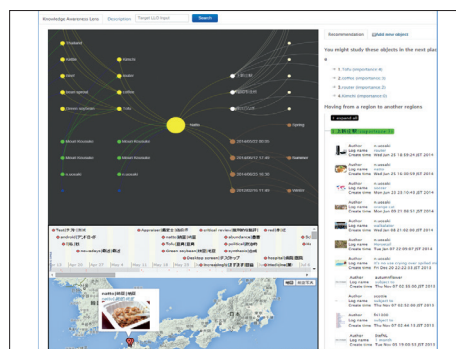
Knowledge Awareness Lens  Description  Target LLO Input  Search

Recommendation  Global view objects

You might study these objects in the next place

1. Tofu (importance 8)
2. coffee (importance 3)
3. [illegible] (importance 3)
4. Kimchi (importance 3)

Moving from a region to another regions

Expand all

1. 上野公園 (importance 1)

Author: n.sasaki
Create time: Wed Jun 25 16:59:24 JST 2014

Author: n.sasaki
Create time: Wed Jun 25 16:00:59 JST 2014

Author: n.sasaki
Create time: Mon Jun 23 22:10:45 JST 2014

Author: n.sasaki
Create time: Mon Jun 09 21:00:51 JST 2014

Author: n.sasaki
Create time: Mon Jun 09 21:02:40 JST 2014

Author: n.sasaki
Create time: Tue Apr 07 22:00:07 JST 2014

Author: n.sasaki
Create time: Fri Dec 20 22:22:33 JST 2013

Author: autumnflower
Create time: Thu Nov 07 02:32:06 JST 2013

Author: sophie
Create time: Thu Nov 07 02:32:06 JST 2013

Author: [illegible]
Create time: Thu Nov 07 02:44:13 JST 2013

Author: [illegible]
Create time: Tue Nov 05 19:00:53 JST 2013

Chestnut
Tofu
Natto
Tofu
Green soybean
Minori Kousaka
Minori Kousaka
n.sasaki
Spring
Harvested
Tofu
Visited

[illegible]